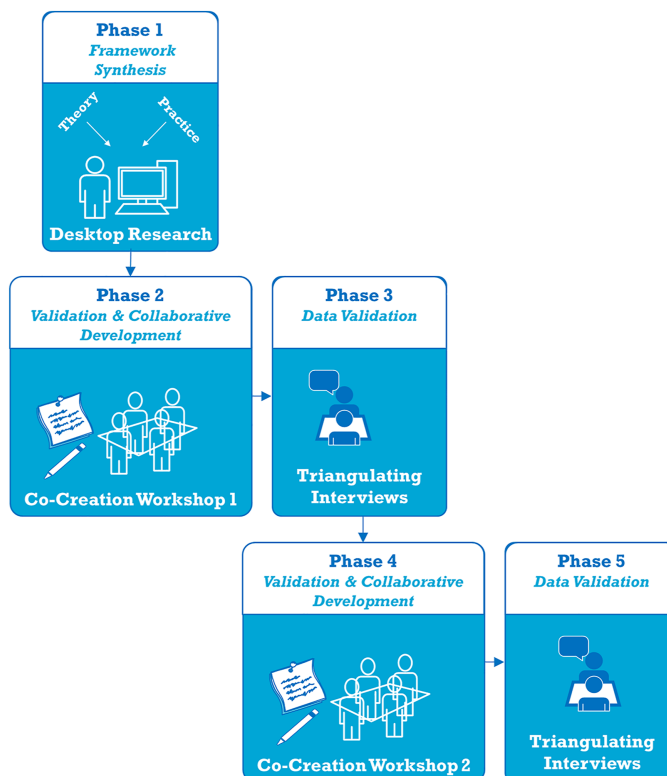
Phase 1
Framework Synthesis

Theory

Practice

Desktop Research

Phase 2
Validation & Collaborative Development

Co-Creation Workshop 1

Phase 3
Data Validation

Triangulating Interviews

Phase 4
Validation & Collaborative Development

Co-Creation Workshop 2

Phase 5
Data Validation

Triangulating Interviews